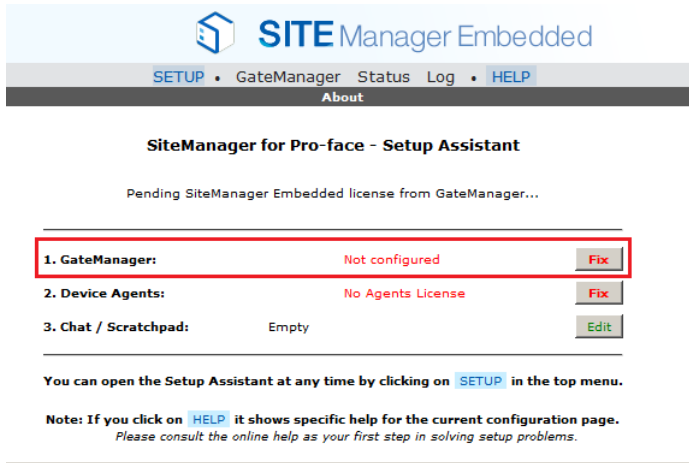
SITE Manager Embedded

SETUP • GateManager Status Log • HELP

About

SiteManager for Pro-face - Setup Assistant

Pending SiteManager Embedded license from GateManager...

| | | | |
|---|---|---|---|
| 1. GateManager: | | Not configured | Fix |
| 2. Device Agents: | | No Agents License | Fix |
| 3. Chat / Scratchpad: | Empty | | Edit |

You can open the Setup Assistant at any time by clicking on SETUP in the top menu.

Note: If you click on HELP it shows specific help for the current configuration page.
Please consult the online help as your first step in solving setup problems.